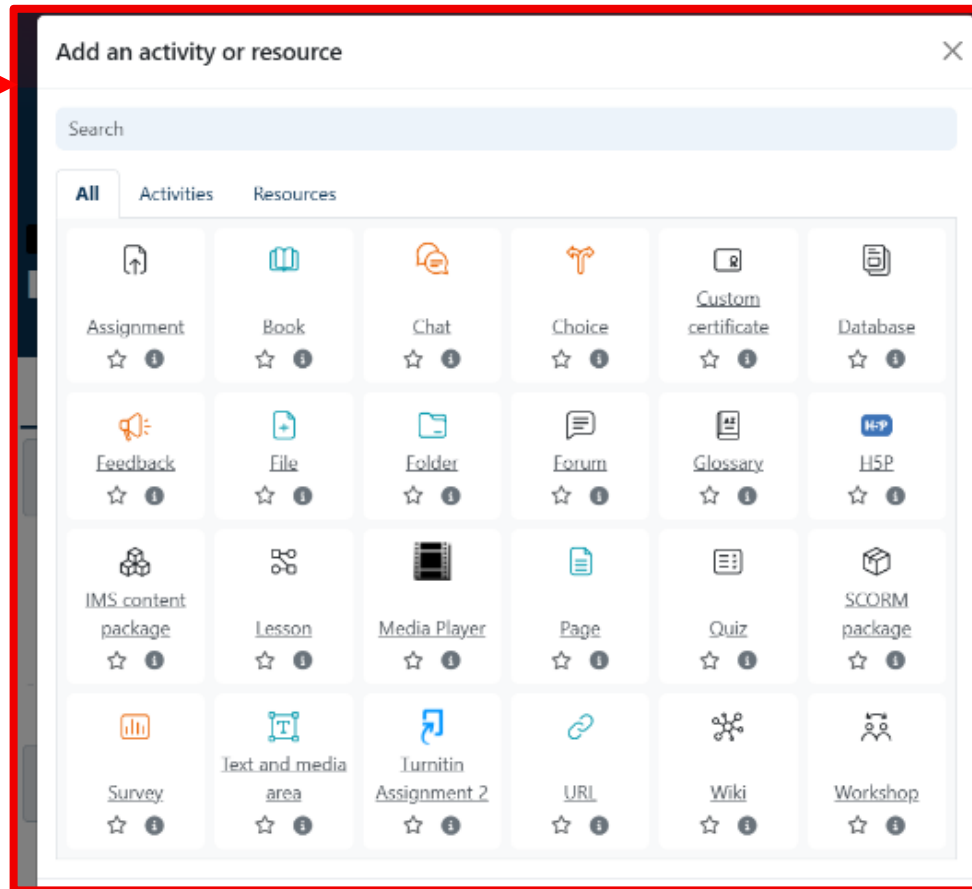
Add an activity or resource

×

Search

All Activities Resources

Assignment

Book

Chat

Choice

Custom certificate

Database

Feedback

File

Folder

Forum

Glossary

H5P

H5P

IMS content package

Lesson

Media Player

Page

Quiz

SCORM package

Survey

Text and media area

Turnitin Assignment 2

URL

Wiki

Workshop